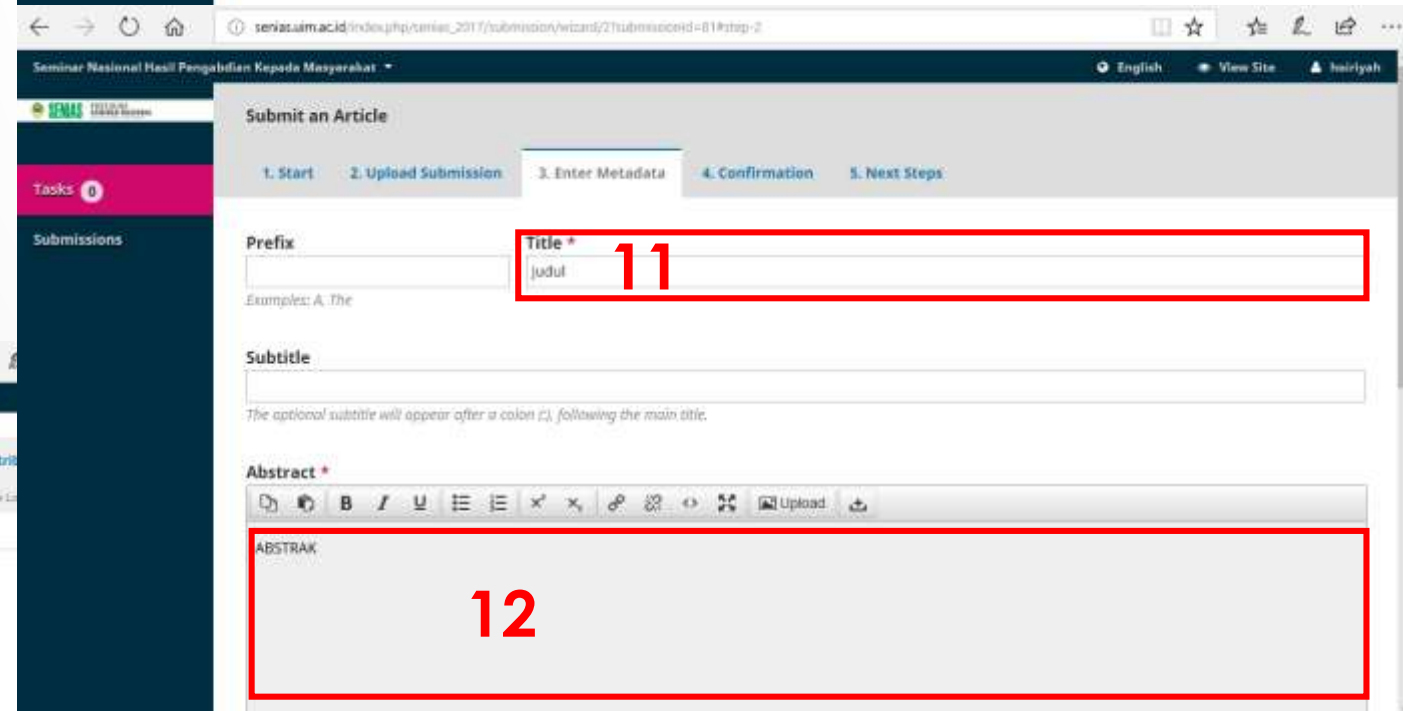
senias.uim.ac.id/index.php/senias_2017/submission/wizard/2?submissionId=81#step-2

Seminar Nasional Hasil Pengabdian Kepada Masyarakat

English View Site hairiyah

SEMAS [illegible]

Tasks 0

Submissions

Submit an Article

1. Start 2. Upload Submission 3. Enter Metadata 4. Confirmation 5. Next Steps

Prefix

Examples: A, The

Title *

judul

11

Subtitle

The optional subtitle will appear after a colon (:), following the main title.

Abstract *

B I U Upload

ABSTRAK

12